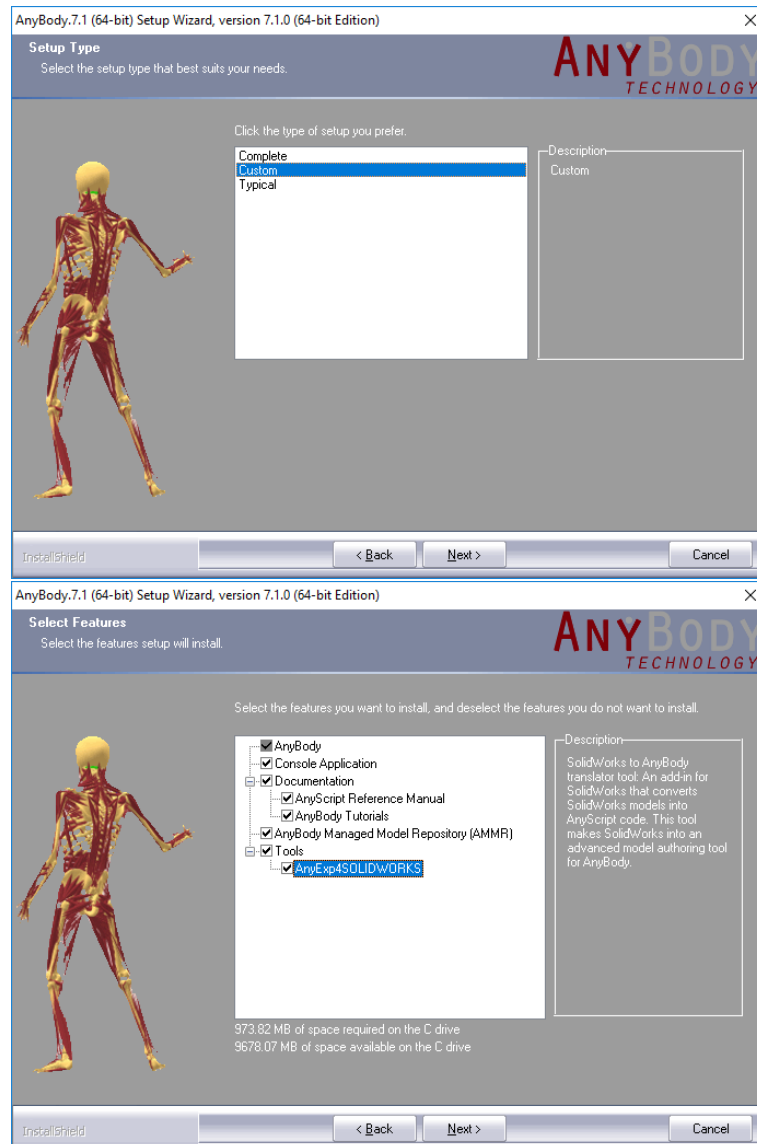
AnyBody.7.1 (64-bit) Setup Wizard, version 7.1.0 (64-bit Edition)

Setup Type
Select the setup type that best suits your needs.

ANYBODY TECHNOLOGY

Click the type of setup you prefer.

Complete
Custom
Typical

Description
Custom

InstallShield

< Back
Next >
Cancel

AnyBody.7.1 (64-bit) Setup Wizard, version 7.1.0 (64-bit Edition)

Select Features
Select the features setup will install.

ANYBODY TECHNOLOGY

Select the features you want to install, and deselect the features you do not want to install.

AnyBody
Console Application
Documentation
AnyScript Reference Manual
AnyBody Tutorials
AnyBody Managed Model Repository (AMMR)
Tools
AnyExp4SOLIDWORKS

Description
SolidWorks to AnyBody translator tool: An add-in for SolidWorks that converts SolidWorks models into AnyScript code. This tool makes SolidWorks into an advanced model authoring tool for AnyBody.

973.82 MB of space required on the C drive
9678.07 MB of space available on the C drive

InstallShield

< Back
Next >
Cancel